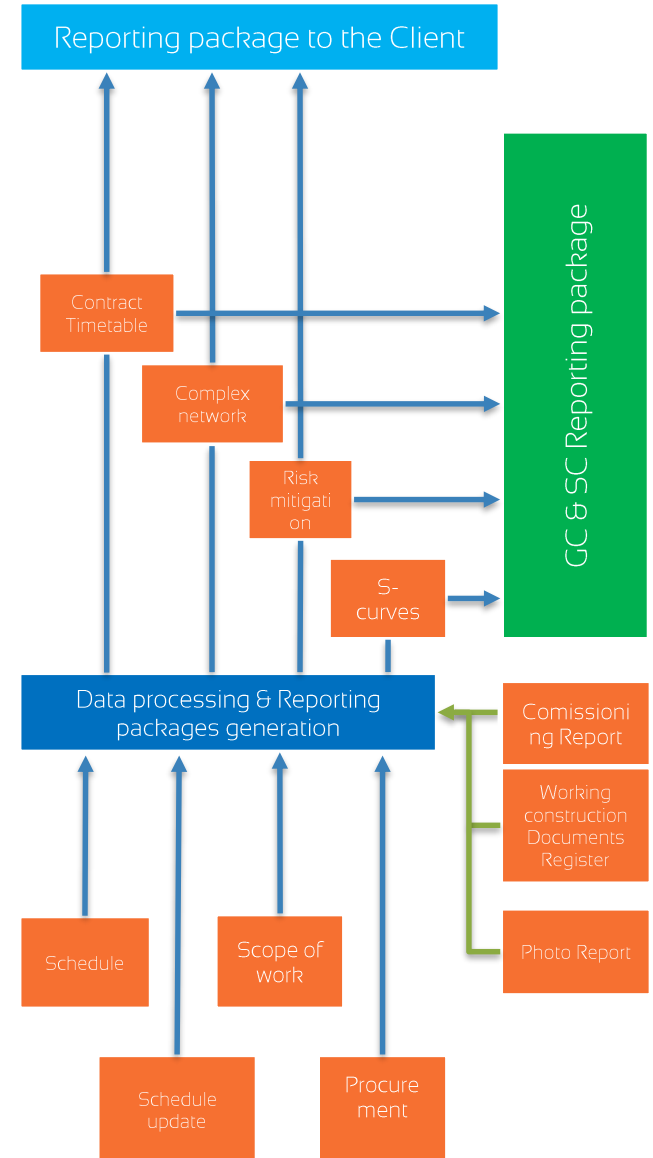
Reporting package to the Client

GC & SC Reporting package

Contract Timetable

Complex network

Risk mitigati on

S-curves

Data processing & Reporting packages generation

Comissioni ng Report

Working construction Documents Register

Photo Report

Schedule

Scope of work

Schedule update

Procure ment